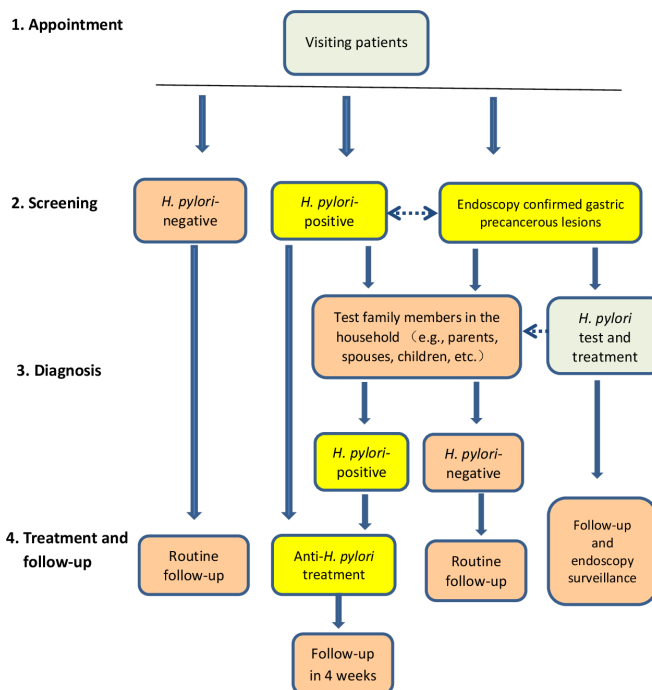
1. Appointment

Visiting patients

2. Screening

H. pylori-negative

H. pylori-positive

Endoscopy confirmed gastric precancerous lesions

3. Diagnosis

Test family members in the household （e.g., parents, spouses, children, etc.）

H. pylori test and treatment

H. pylori-positive

H. pylori-negative

4. Treatment and follow-up

Routine follow-up

Anti-H. pylori treatment

Routine follow-up

Follow-up and endoscopy surveillance

Follow-up in 4 weeks